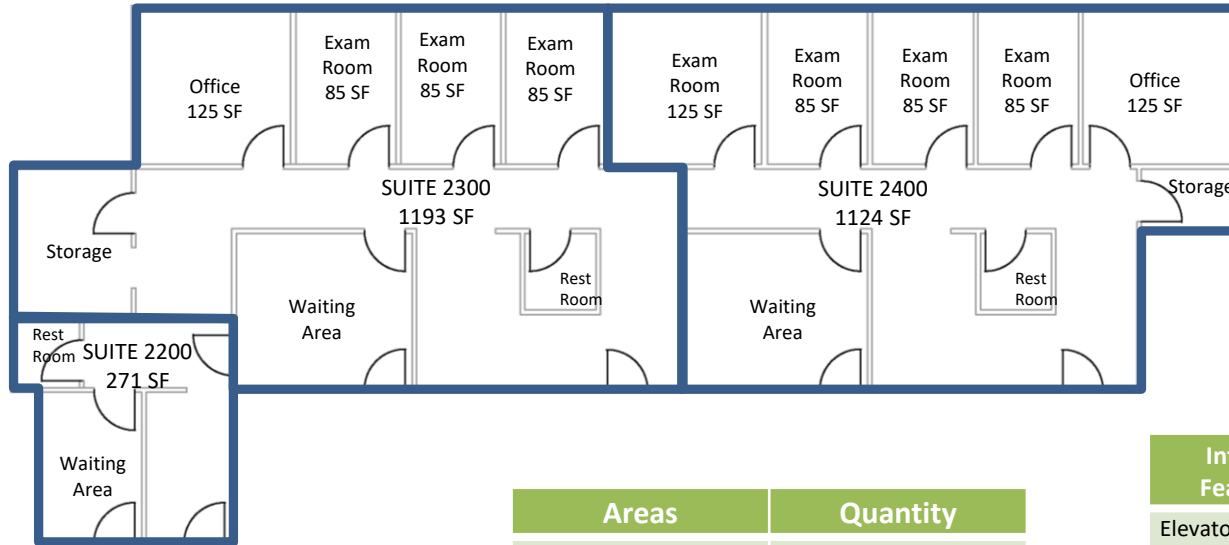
Office
125 SF

Exam
Room
85 SF

Exam
Room
85 SF

Exam
Room
85 SF

Exam
Room
125 SF

Exam
Room
85 SF

Exam
Room
85 SF

Exam
Room
85 SF

Office
125 SF

SUITE 2300
1193 SF

SUITE 2400
1124 SF

Storage

Storage

Rest
Room

Rest
Room

Waiting
Area

Waiting
Area

Rest
Room

SUITE 2200
271 SF

Waiting
Area

| Areas | Quantity |
|---|---|

In
Fea

Elevato